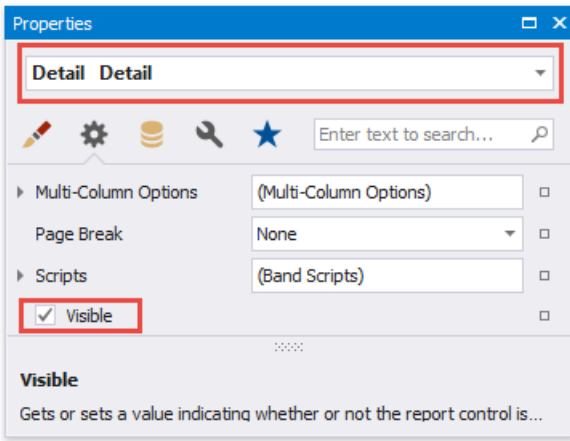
Properties

Detail Detail

Enter text to search...

Multi-Column Options | (Multi-Column Options)

Page Break | None

Scripts | (Band Scripts)

Visible

Visible

Gets or sets a value indicating whether or not the report control is...